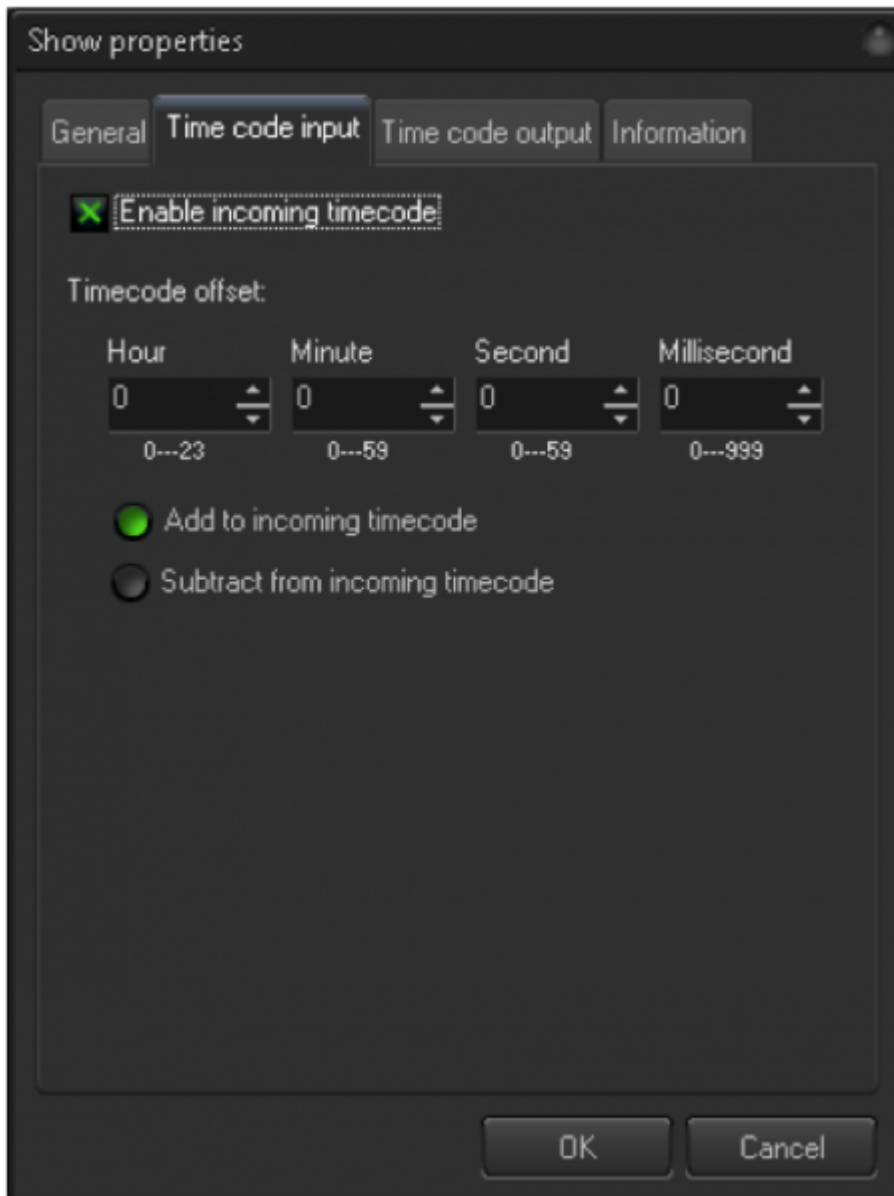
Show properties

General | Time code input | Time code output | Information

Enable incoming timecode

Timecode offset:

| Hour | Minute | Second | Millisecond |
|---|---|---|---|
| 0 | 0 | 0 | 0 |
| 0---23 | 0---59 | 0---59 | 0---999 |

Add to incoming timecode

Subtract from incoming timecode

OK | Cancel